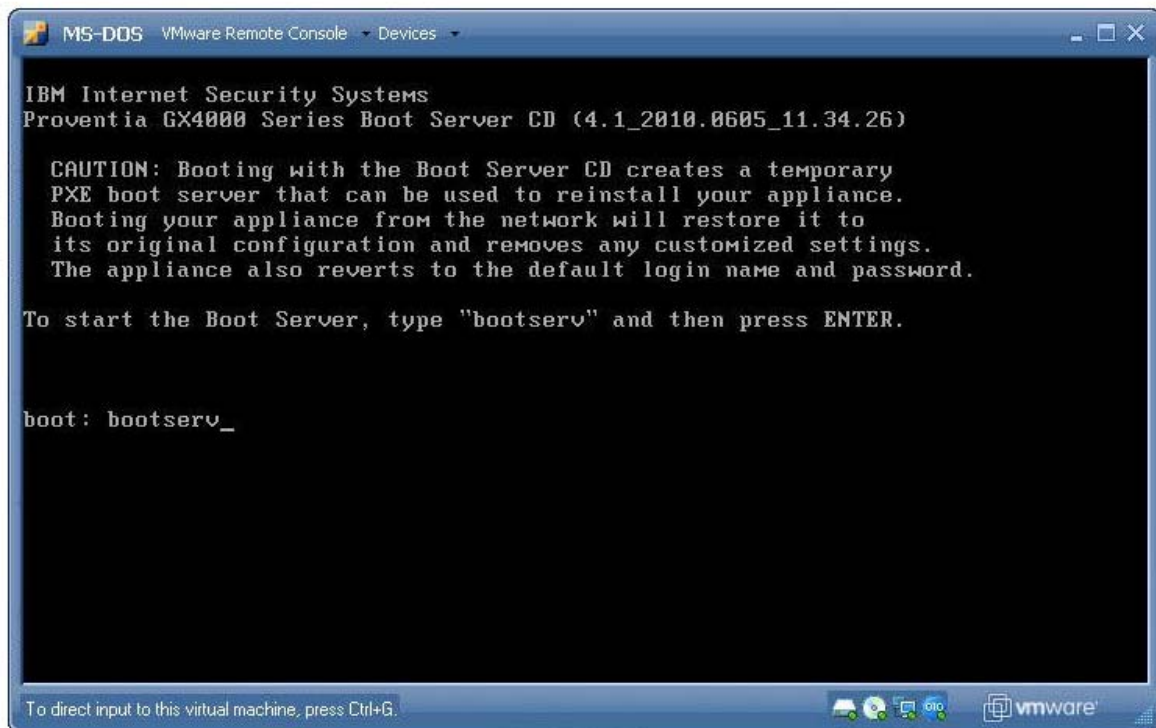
MS-DOS VMware Remote Console Devices

IBM Internet Security Systems
Proventia GX4000 Series Boot Server CD (4.1_2010.0605_11.34.26)

CAUTION: Booting with the Boot Server CD creates a temporary PXE boot server that can be used to reinstall your appliance. Booting your appliance from the network will restore it to its original configuration and removes any customized settings. The appliance also reverts to the default login name and password.

To start the Boot Server, type "bootserv" and then press ENTER.

boot: bootserv_

To direct input to this virtual machine, press Ctrl+G.

vmware